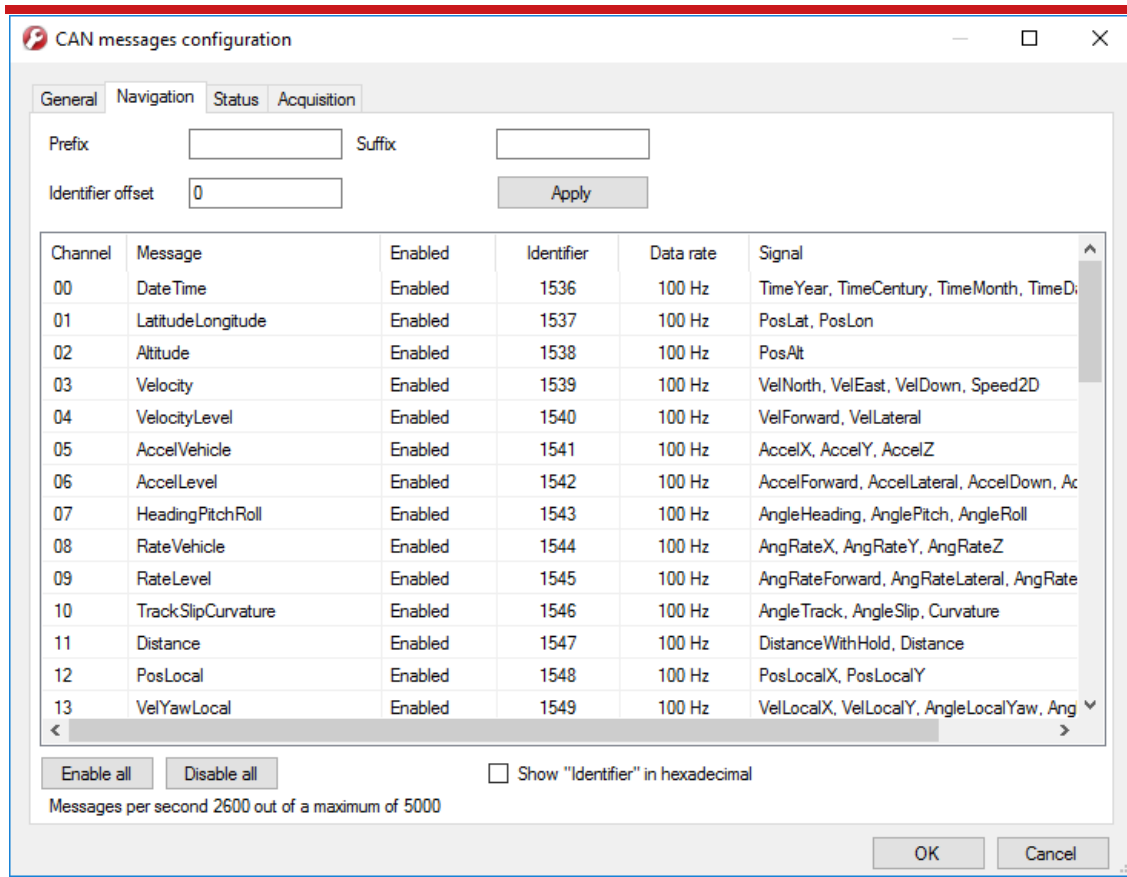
CAN messages configuration

General | Navigation | Status | Acquisition

Prefix

Suffix

Identifier offset 0

Apply

| Channel | Message | Enabled | Identifier | Data rate | Signal |
|---|---|---|---|---|---|
| 00 | DateTime | Enabled | 1536 | 100 Hz | TimeYear, TimeCentury, TimeMonth, TimeDa |
| 01 | LatitudeLongitude | Enabled | 1537 | 100 Hz | PosLat, PosLon |
| 02 | Altitude | Enabled | 1538 | 100 Hz | PosAlt |
| 03 | Velocity | Enabled | 1539 | 100 Hz | VelNorth, VelEast, VelDown, Speed2D |
| 04 | VelocityLevel | Enabled | 1540 | 100 Hz | VelForward, VelLateral |
| 05 | AccelVehicle | Enabled | 1541 | 100 Hz | AccelX, AccelY, AccelZ |
| 06 | AccelLevel | Enabled | 1542 | 100 Hz | AccelForward, AccelLateral, AccelDown, Ac |
| 07 | HeadingPitchRoll | Enabled | 1543 | 100 Hz | AngleHeading, AnglePitch, AngleRoll |
| 08 | RateVehicle | Enabled | 1544 | 100 Hz | AngRateX, AngRateY, AngRateZ |
| 09 | RateLevel | Enabled | 1545 | 100 Hz | AngRateForward, AngRateLateral, AngRate |
| 10 | TrackSlipCurvature | Enabled | 1546 | 100 Hz | AngleTrack, AngleSlip, Curvature |
| 11 | Distance | Enabled | 1547 | 100 Hz | DistanceWithHold, Distance |
| 12 | PosLocal | Enabled | 1548 | 100 Hz | PosLocalX, PosLocalY |
| 13 | VelYawLocal | Enabled | 1549 | 100 Hz | VelLocalX, VelLocalY, AngleLocalYaw, Ang |

Enable all

Disable all

Show "Identifier" in hexadecimal

Messages per second 2600 out of a maximum of 5000

OK

Cancel